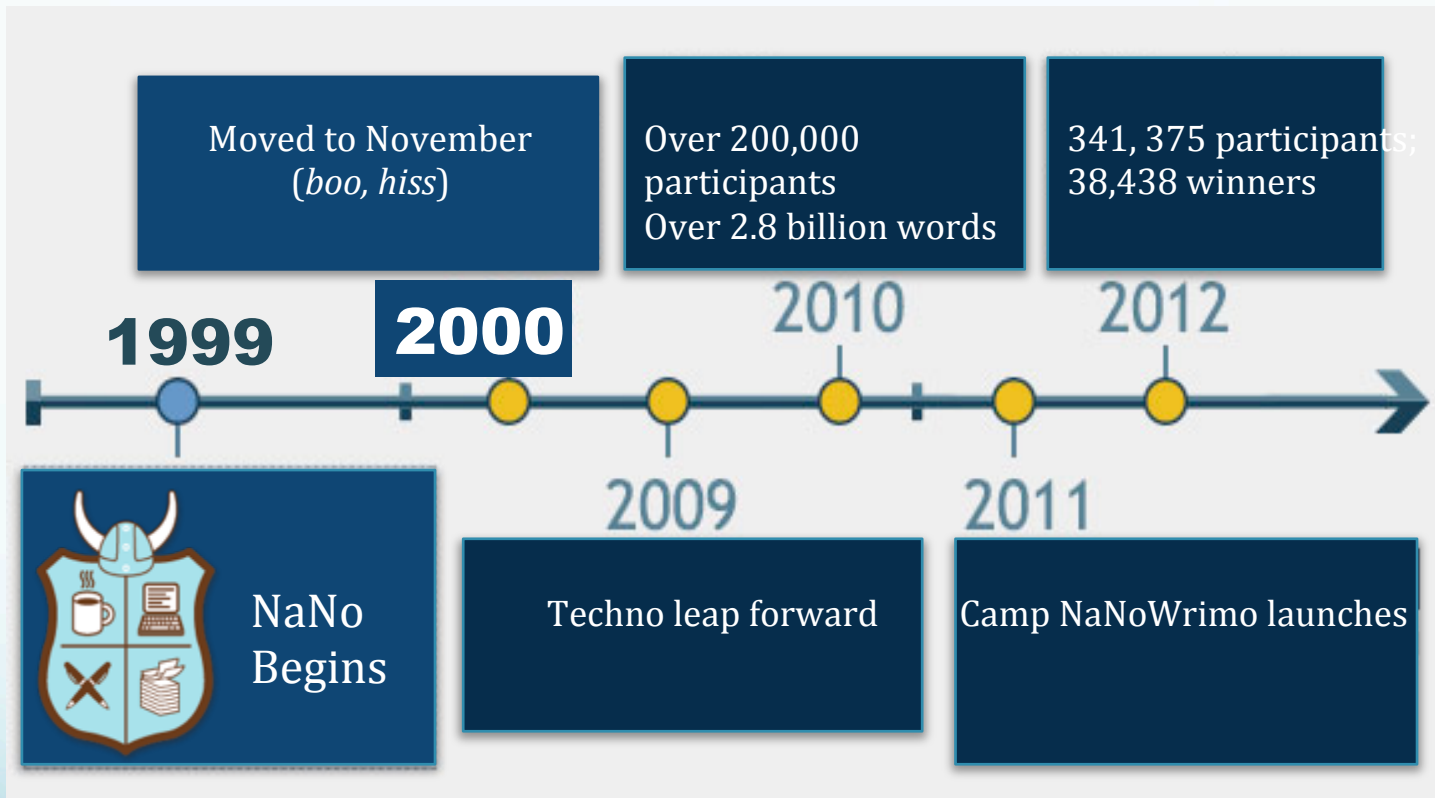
Moved to November (*boo, hiss*)

Over 200,000 participants
Over 2.8 billion words

341, 375 participants; 38,438 winners

1999

2000

2010

2012

2009

2011

NaNo Begins

Techno leap forward

Camp NaNoWrimo launches